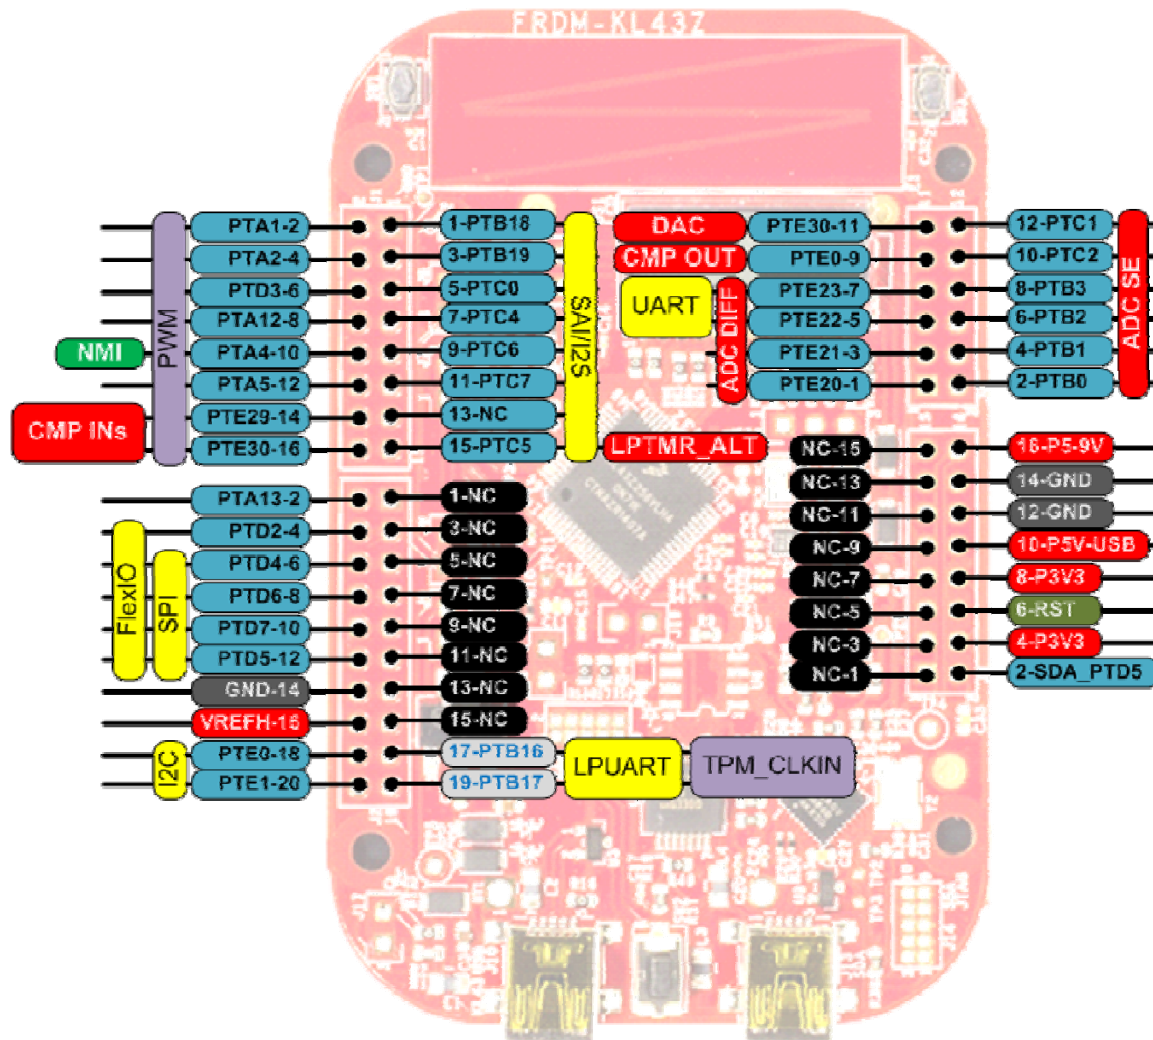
FRDM-KL43Z

PWM
NMI
CMP INs
PTA1-2
PTA2-4
PTD3-6
PTA12-8
PTA4-10
PTA5-12
PTE29-14
PTE30-16

1-PTB18
3-PTB19
5-PTC0
7-PTC4
9-PTC6
11-PTC7
13-NC
15-PTC5
SAI/I2S

DAC
CMP OUT
UART
ADC DIFF
PTE30-11
PTE0-9
PTE23-7
PTE22-5
PTE21-3
PTE20-1
LPTMR_ALT

12-PTC1
10-PTC2
8-PTB3
6-PTB2
4-PTB1
2-PTB0
ADC SE

NC-15
NC-13
NC-11
NC-9
NC-7
NC-5
NC-3
NC-1

16-P5-9V
14-GND
12-GND
10-P5V-USB
8-P3V3
6-RST
4-P3V3
2-SDA_PTD5

FlexIO
SPI
PTA13-2
PTD2-4
PTD4-6
PTD6-8
PTD7-10
PTD5-12
GND-14
VREFH-16
I2C
PTE0-18
PTE1-20

1-NC
3-NC
5-NC
7-NC
9-NC
11-NC
13-NC
15-NC
17-PTB16
19-PTB17
LPUART
TPM_CLKIN